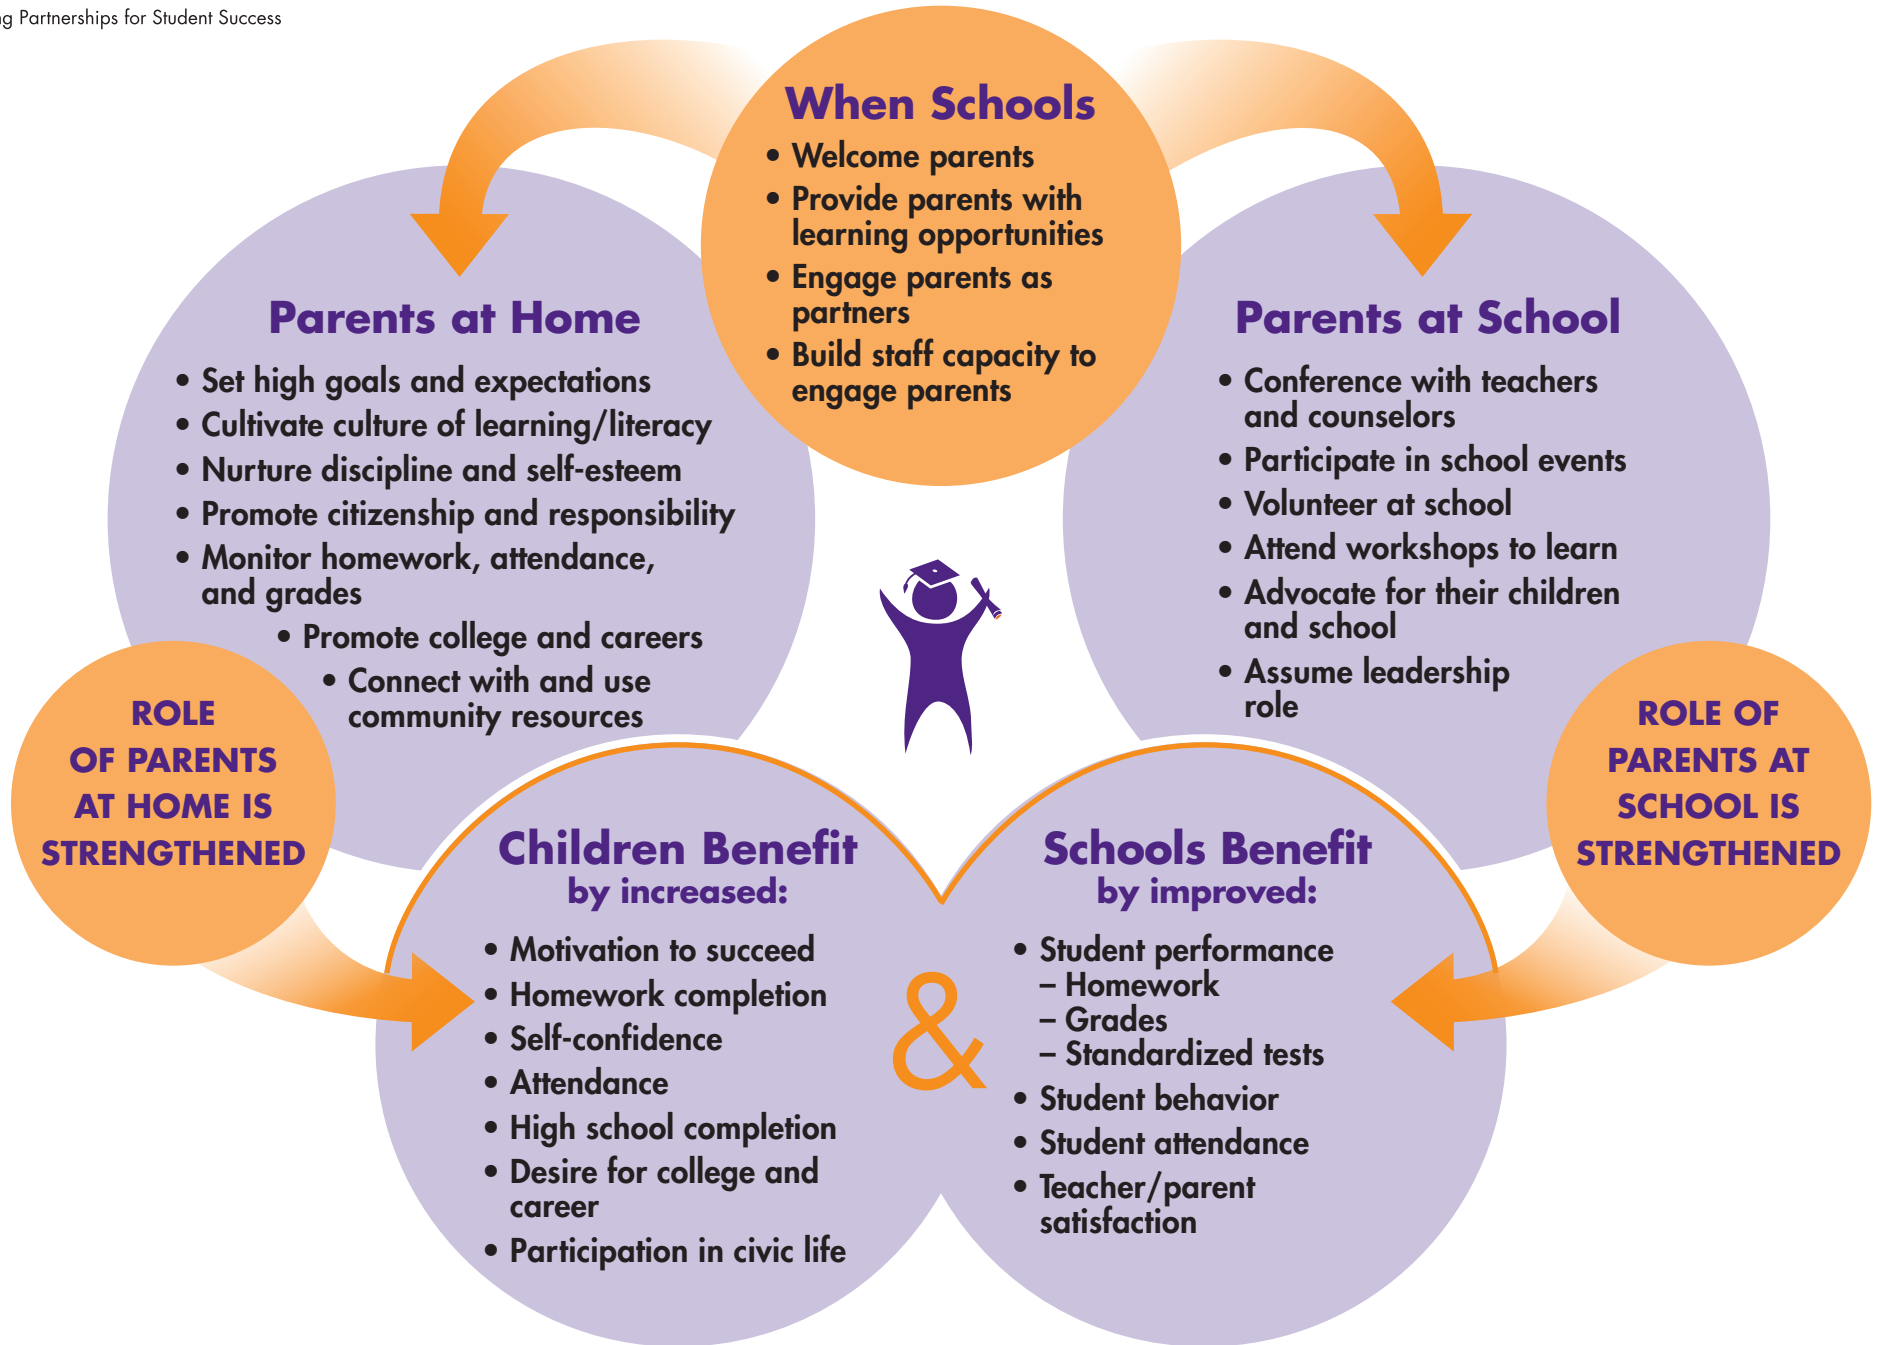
g Partnerships for Student Success

When Schools

• Welcome parents
• Provide parents with learning opportunities
• Engage parents as partners
• Build staff capacity to engage parents

Parents at Home

• Set high goals and expectations
• Cultivate culture of learning/literacy
• Nurture discipline and self-esteem
• Promote citizenship and responsibility
• Monitor homework, attendance, and grades
• Promote college and careers
• Connect with and use community resources

Parents at School

• Conference with teachers and counselors
• Participate in school events
• Volunteer at school
• Attend workshops to learn
• Advocate for their children and school
• Assume leadership role

ROLE OF PARENTS AT HOME IS STRENGTHENED

ROLE OF PARENTS AT SCHOOL IS STRENGTHENED

Children Benefit
by increased:

• Motivation to succeed
• Homework completion
• Self-confidence
• Attendance
• High school completion
• Desire for college and career
• Participation in civic life

&

Schools Benefit
by improved:

• Student performance
– Homework
– Grades
– Standardized tests
• Student behavior
• Student attendance
• Teacher/parent satisfaction